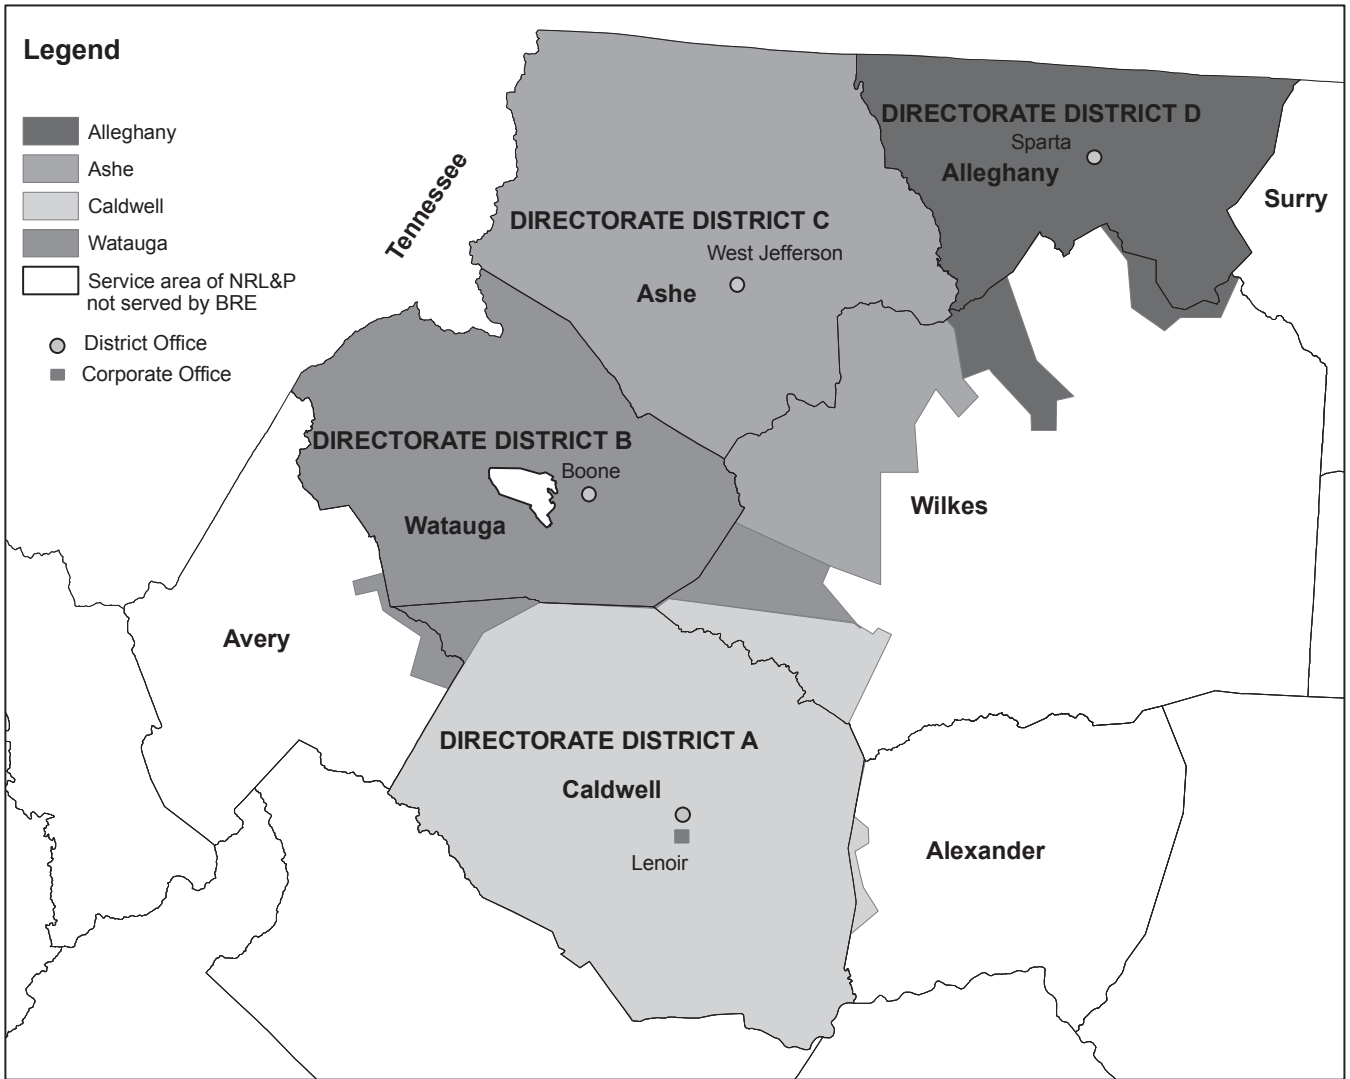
Legend

Alleghany
Ashe
Caldwell
Watauga
Service area of NRL&P not served by BRE
District Office
Corporate Office

Tennessee

DIRECTORATE DISTRICT D
Sparta
Alleghany

Surry

DIRECTORATE DISTRICT C
West Jefferson
Ashe

DIRECTORATE DISTRICT B
Boone
Watauga

Wilkes

Avery

DIRECTORATE DISTRICT A
Caldwell
Lenoir

Alexander